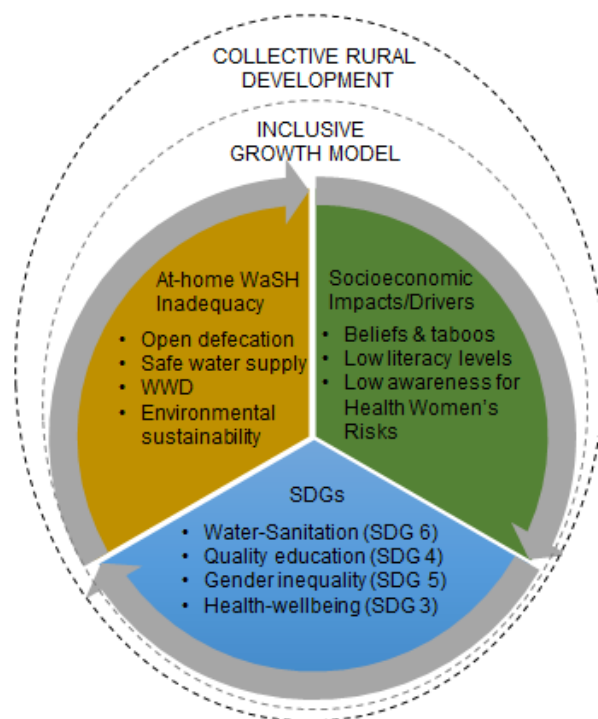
COLLECTIVE RURAL DEVELOPMENT

INCLUSIVE GROWTH MODEL

At-home WaSH Inadequacy

- Open defecation
- Safe water supply
- WWD
- Environmental sustainability

Socioeconomic Impacts/Drivers

- Beliefs & taboos
- Low literacy levels
- Low awareness for Health Women's Risks

SDGs

- Water-Sanitation (SDG 6)
- Quality education (SDG 4)
- Gender inequality (SDG 5)
- Health-wellbeing (SDG 3)